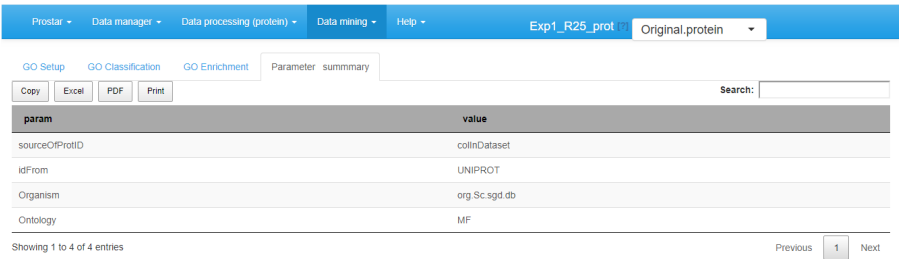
Prostar ▾ Data manager ▾ Data processing (protein) ▾ Data mining ▾ Help ▾

Exp1_R25_prot [?] Original.protein ▾

GO Setup GO Classification GO Enrichment Parameter summmary

Copy Excel PDF Print

Search:

| param | value |
|---|---|
| sourceOfProtID | colInDataset |
| idFrom | UNIPROT |
| Organism | org.Sc.sgd.db |
| Ontology | MF |

Showing 1 to 4 of 4 entries

Previous 1 Next